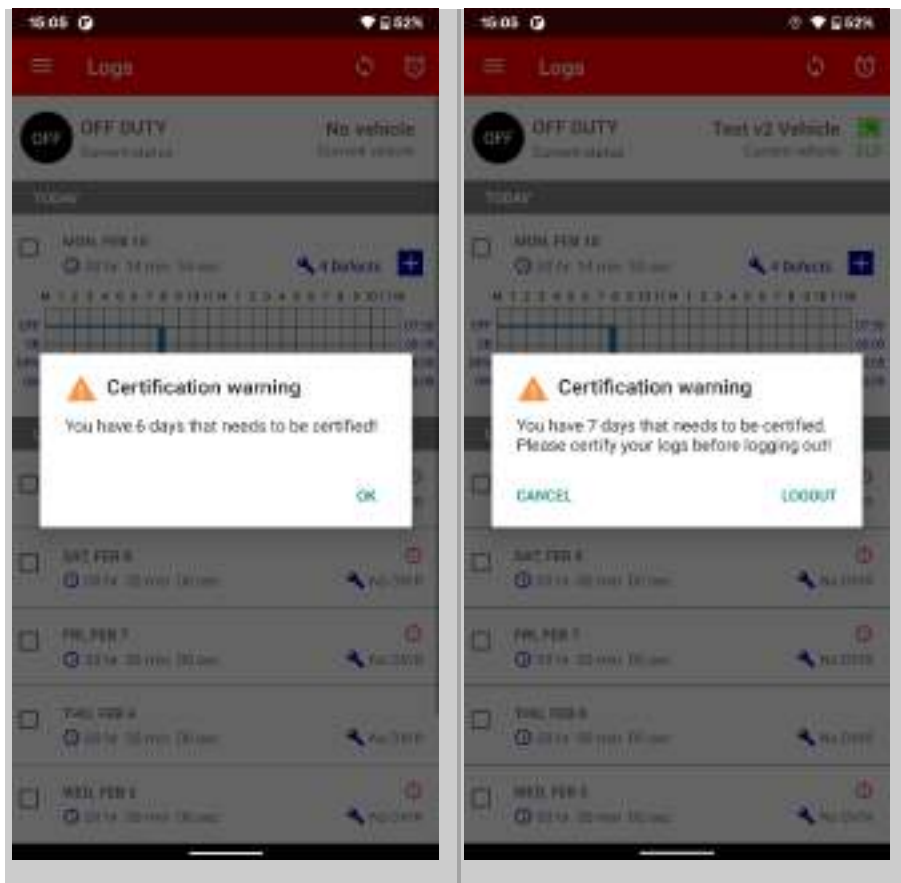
15:05

52%

Logs

OFF

OFF DUTY
Current status

No vehicle
Current vehicle

TODAY

MON, FEB 10
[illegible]

4 Defects

Certification warning

You have 6 days that needs to be certified!

OK

SAT, FEB 8
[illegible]

No DVIR

FRI, FEB 7
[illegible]

No DVIR

THU, FEB 6
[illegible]

No DVIR

WED, FEB 5
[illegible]

No DVIR

15:05

52%

Logs

OFF

OFF DUTY
Current status

Test v2 Vehicle
Current vehicle

TODAY

MON, FEB 10
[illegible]

4 Defects

Certification warning

You have 7 days that needs to be certified. Please certify your logs before logging out!

CANCEL

LOGOUT

SAT, FEB 8
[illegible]

No DVIR

FRI, FEB 7
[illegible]

No DVIR

THU, FEB 6
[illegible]

No DVIR

WED, FEB 5
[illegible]

No DVIR